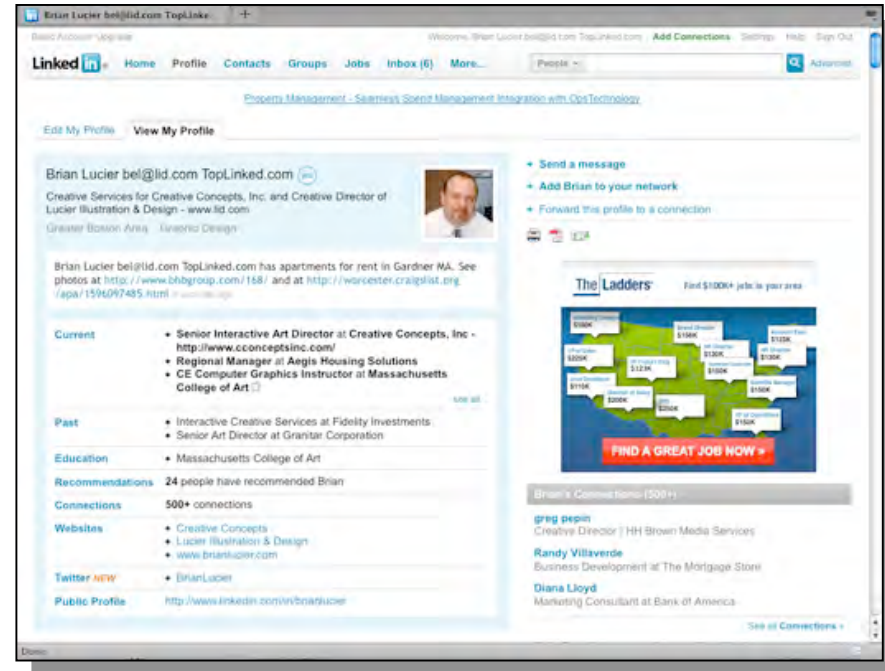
Brian Lucier bel@lid.com TopLinke

Basic Account Upgrade

Welcome, Brian Lucier bel@lid.com TopLinked.com Add Connections Settings Help Sign Out

Linked in Home Profile Contacts Groups Jobs Inbox (6) More... People Advanced

Property Management - Seamless Spend Management Integration with OpsTechnology

Edit My Profile View My Profile

Brian Lucier bel@lid.com TopLinked.com

Creative Services for Creative Concepts, Inc. and Creative Director of Lucier Illustration & Design - www.lid.com

Greater Boston Area Graphic Design

Brian Lucier bel@lid.com TopLinked.com has apartments for rent in Gardner MA. See photos at http://www.bhbgroup.com/168/ and at http://worcester.craigslist.org/apa/1596097485.html

Current
• Senior Interactive Art Director at Creative Concepts, Inc - http://www.cconceptsinc.com/
• Regional Manager at Aegis Housing Solutions
• CE Computer Graphics Instructor at Massachusetts College of Art

see all

Past
• Interactive Creative Services at Fidelity Investments
• Senior Art Director at Granitar Corporation

Education
• Massachusetts College of Art

Recommendations 24 people have recommended Brian

Connections 500+ connections

Websites
• Creative Concepts
• Lucier Illustration & Design
• www.brianlucier.com

Twitter NEW
• BrianLucier

Public Profile http://www.linkedin.com/in/brianlucier

Send a message
Add Brian to your network
Forward this profile to a connection

The Ladders Find $100K+ jobs in your area

$130K $150K $125K $200K $120K $123K $150K $150K $110K $200K $250K $150K $150K

FIND A GREAT JOB NOW »

Brian's Connections (500+)

greg pepin
Creative Director | HH Brown Media Services

Randy Villaverde
Business Development at The Mortgage Store

Diana Lloyd
Marketing Consultant at Bank of America

See all Connections »

Done